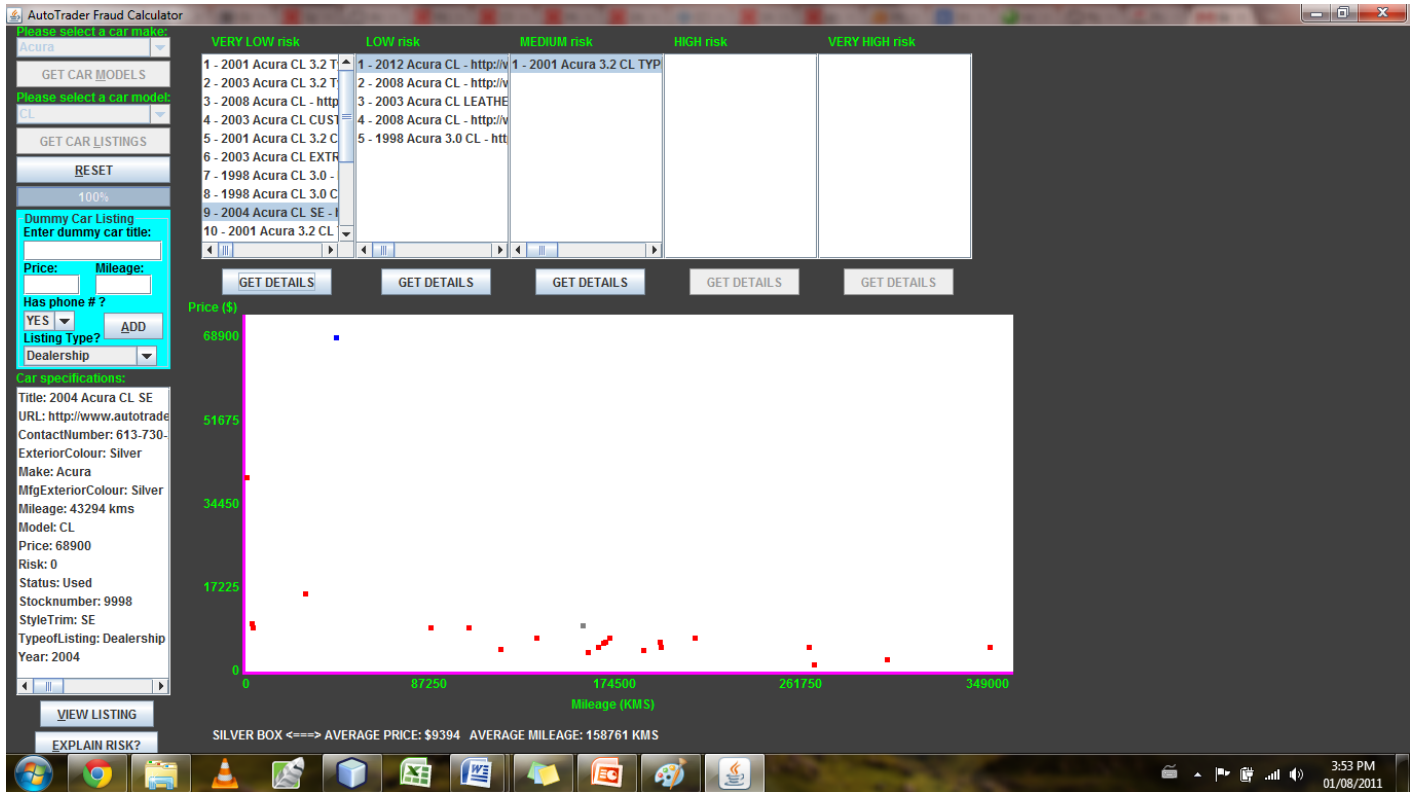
AutoTrader Fraud Calculator

Please select a car make:
Acura
GET CAR MODELS
Please select a car model:
CL
GET CAR LISTINGS
RESET
100%

Dummy Car Listing
Enter dummy car title:
Price:
Mileage:
Has phone # ?
YES
ADD
Listing Type?
Dealership

Car specifications:
Title: 2004 Acura CL SE
URL: http://www.autotrade
ContactNumber: 613-730-
ExteriorColour: Silver
Make: Acura
MfgExteriorColour: Silver
Mileage: 43294 kms
Model: CL
Price: 68900
Risk: 0
Status: Used
Stocknumber: 9998
StyleTrim: SE
TypeofListing: Dealership
Year: 2004

VIEW LISTING
EXPLAIN RISK?

VERY LOW risk
1 - 2001 Acura CL 3.2 T
2 - 2003 Acura CL 3.2 T
3 - 2008 Acura CL - http
4 - 2003 Acura CL CUST
5 - 2001 Acura CL 3.2 C
6 - 2003 Acura CL EXTR
7 - 1998 Acura CL 3.0 -
8 - 1998 Acura CL 3.0 C
9 - 2004 Acura CL SE -
10 - 2001 Acura 3.2 CL

LOW risk
1 - 2012 Acura CL - http://v
2 - 2008 Acura CL - http://v
3 - 2003 Acura CL LEATHE
4 - 2008 Acura CL - http://v
5 - 1998 Acura 3.0 CL - htt

MEDIUM risk
1 - 2001 Acura 3.2 CL TYP

HIGH risk

VERY HIGH risk

GET DETAILS
GET DETAILS
GET DETAILS
GET DETAILS
GET DETAILS

Price ($)
68900
51675
34450
17225
0
0
87250
174500
261750
349000
Mileage (KMS)

SILVER BOX <===> AVERAGE PRICE: $9394 AVERAGE MILEAGE: 158761 KMS

3:53 PM
01/08/2011